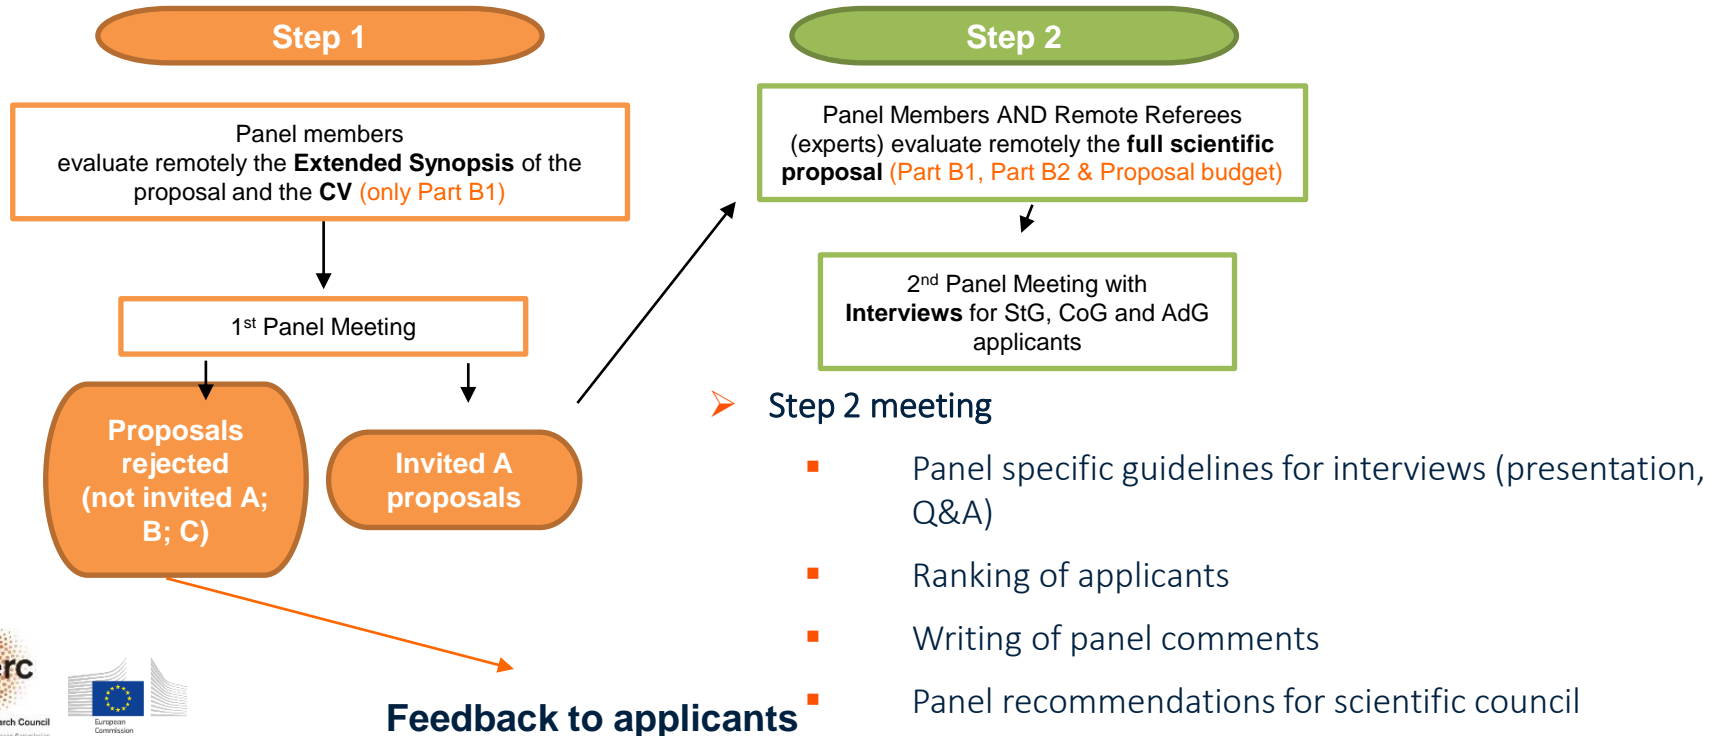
Step 1

Panel members evaluate remotely the **Extended Synopsis** of the proposal and the **CV** (only Part B1)

1st Panel Meeting

Proposals rejected (not invited A; B; C)

Invited A proposals

Feedback to applicants

Step 2

Panel Members AND Remote Referees (experts) evaluate remotely the **full scientific proposal** (Part B1, Part B2 & Proposal budget)

2nd Panel Meeting with **Interviews** for StG, CoG and AdG applicants

Step 2 meeting

- Panel specific guidelines for interviews (presentation, Q&A)
- Ranking of applicants
- Writing of panel comments
- Panel recommendations for scientific council

erc
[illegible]rch Council

European Commission